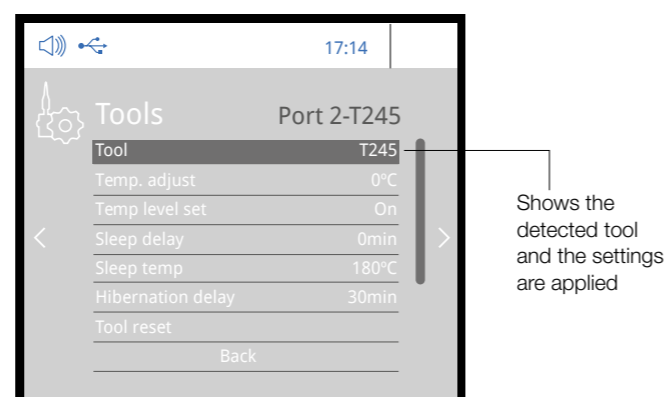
17:14

Tools Port 2-T245

| | |
|---|---|
| Tool | T245 |
| Temp. adjust | 0ºC |
| Temp level set | On |
| Sleep delay | 0min |
| Sleep temp | 180ºC |
| Hibernation delay | 30min |
| Tool reset | |

Back

Shows the detected tool and the settings are applied